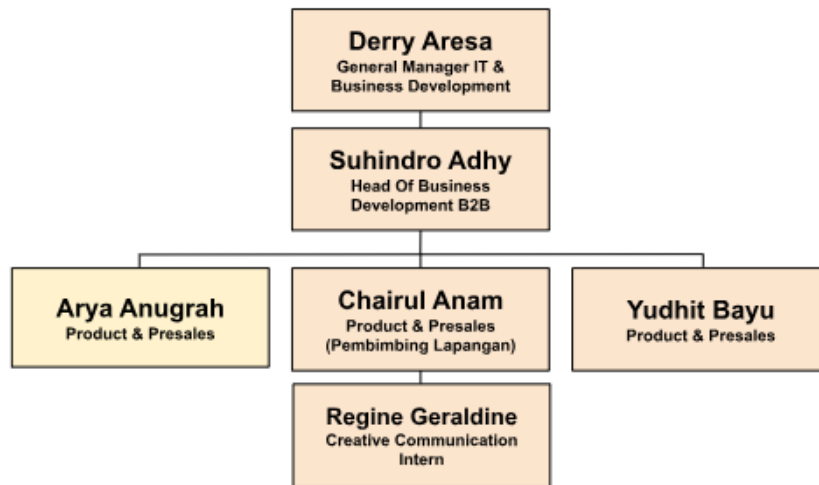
Derry Aresa
General Manager IT & Business Development

Suhindro Adhy
Head Of Business Development B2B

Arya Anugrah
Product & Presales

Chairul Anam
Product & Presales
(Pembimbing Lapangan)

Yudhit Bayu
Product & Presales

Regine Geraldine
Creative Communication Intern